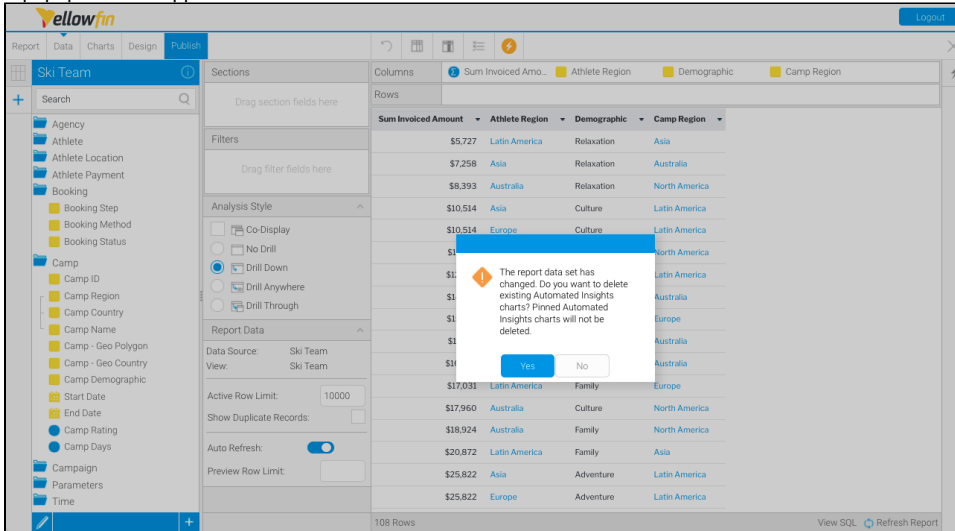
Yellowfin

Logout

Report Data Charts Design Publish

Ski Team

Search

Agency
Athlete
Athlete Location
Athlete Payment
Booking
Booking Step
Booking Method
Booking Status
Camp
Camp ID
Camp Region
Camp Country
Camp Name
Camp - Geo Polygon
Camp - Geo Country
Camp Demographic
Start Date
End Date
Camp Rating
Camp Days
Campaign
Parameters
Time

Sections
Drag section fields here

Filters
Drag filter fields here

Analysis Style
Co-Display
No Drill
Drill Down
Drill Anywhere
Drill Through

Report Data
Data Source: Ski Team
View: Ski Team

Active Row Limit: 10000
Show Duplicate Records:

Auto Refresh:
Preview Row Limit:

Columns: Sum Invoiced Amo... Athlete Region Demographic Camp Region
Rows

| Sum Invoiced Amount | Athlete Region | Demographic | Camp Region |
|---|---|---|---|
| $5,727 | Latin America | Relaxation | Asia |
| $7,258 | Asia | Relaxation | Australia |
| $8,393 | Australia | Relaxation | North America |
| $10,514 | Asia | Culture | Latin America |
| $10,514 | Europe | Culture | Latin America |
| $1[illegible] | | | North America |
| $1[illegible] | | | Latin America |
| $1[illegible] | | | Australia |
| $1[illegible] | | | Europe |
| $1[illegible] | | | Australia |
| $1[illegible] | | | Australia |
| $17,031 | Latin America | Family | Europe |
| $17,960 | Australia | Culture | North America |
| $18,924 | Australia | Family | North America |
| $20,872 | Latin America | Family | Asia |
| $25,822 | Asia | Adventure | Latin America |
| $25,822 | Europe | Adventure | Latin America |

The report data set has changed. Do you want to delete existing Automated Insights charts? Pinned Automated Insights charts will not be deleted.

Yes No

108 Rows
View SQL Refresh Report